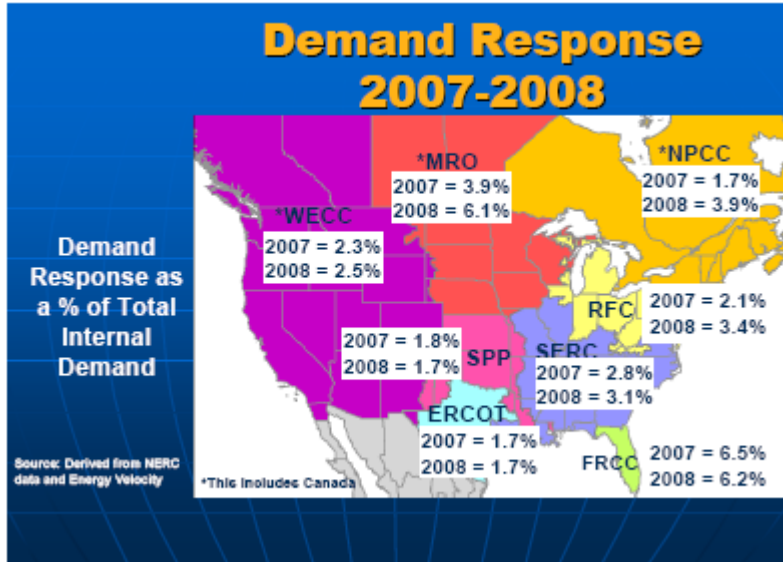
Demand Response 2007-2008

Demand Response as a % of Total Internal Demand

Source: Derived from NERC data and Energy Velocity

*WECC
2007 = 2.3%
2008 = 2.5%

*MRO
2007 = 3.9%
2008 = 6.1%

*NPCC
2007 = 1.7%
2008 = 3.9%

RFC
2007 = 2.1%
2008 = 3.4%

2007 = 1.8%
2008 = 1.7%
SPP

SERC
2007 = 2.8%
2008 = 3.1%

ERCOT
2007 = 1.7%
2008 = 1.7%

FRCC
2007 = 6.5%
2008 = 6.2%

*This includes Canada